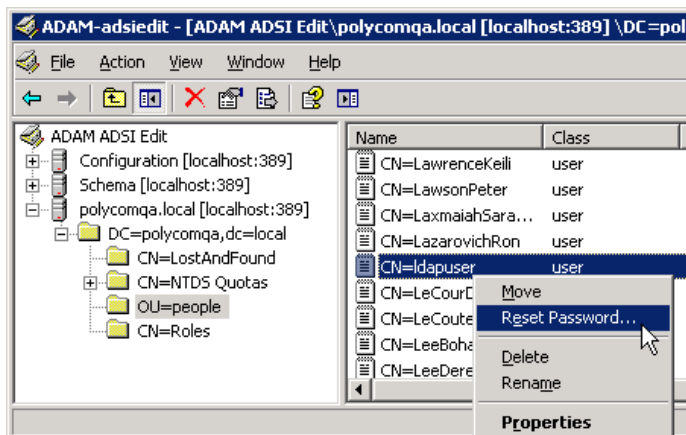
ADAM-adsiedit - [ADAM ADSI Edit\polycomqa.local [localhost:389] \DC=polyc

File Action View Window Help

ADAM ADSI Edit
Configuration [localhost:389]
Schema [localhost:389]
polycomqa.local [localhost:389]
DC=polycomqa,dc=local
CN=LostAndFound
CN=NTDS Quotas
OU=people
CN=Roles

| Name | Class |
|---|---|
| CN=LawrenceKeili | user |
| CN=LawsonPeter | user |
| CN=LaxmaiahSara... | user |
| CN=LazarovichRon | user |
| CN=ldapuser | user |
| CN=LeCourD | |
| CN=LeCoute | |
| CN=LeeBoha | |
| CN=LeeDere | |

Move
Reset Password...
Delete
Rename
Properties